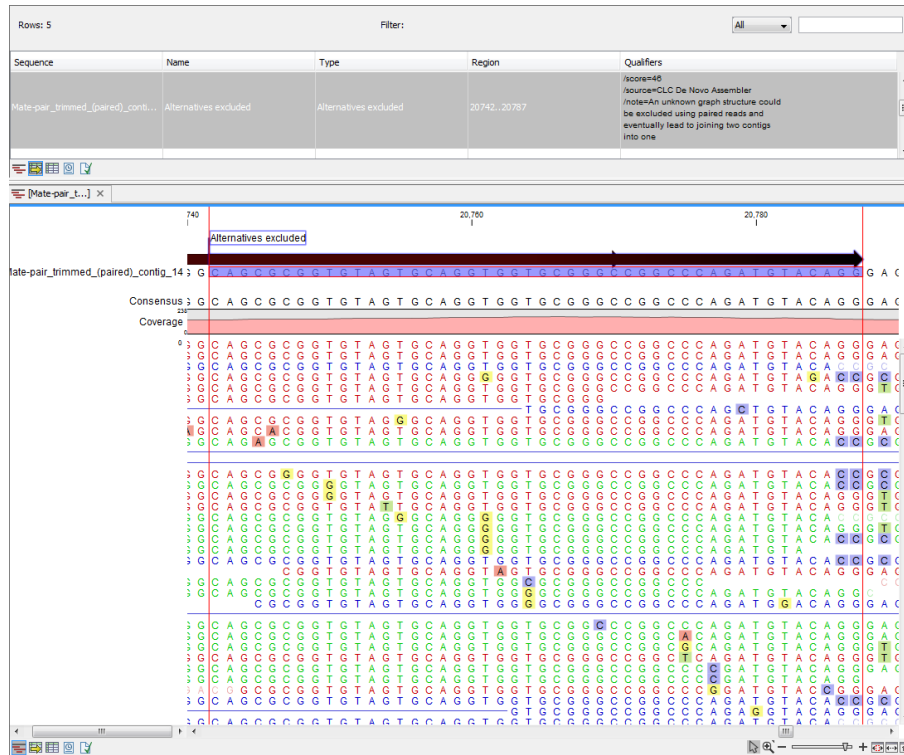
Rows: 5

Filter:

All

| Sequence | Name | Type | Region | Qualifiers |
|---|---|---|---|---|
| Mate-pair_trimmed_(paired)_conti... | Alternatives excluded | Alternatives excluded | 20742..20787 | /score=46 /source=CLC De Novo Assembler /note=An unknown graph structure could be excluded using paired reads and eventually lead to joining two contigs into one |

[Mate-pair_t...] ×

740

20,760

20,780

Alternatives excluded

Mate-pair_trimmed_(paired)_contig_14 G C A G C G C G G T G T A G T G C A G G T G G T G C G G G C C G G C C C A G A T G T A C A G G G A C

Consensus G C A G C G C G G T G T A G T G C A G G T G G T G C G G G C C G G C C C A G A T G T A C A G G G A C

Coverage

236

0

0

G C A G C G C G G T G T A G T G C A G G T G G T G C G G G C C G G C C C A G A T G T A C A G G G A C

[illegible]